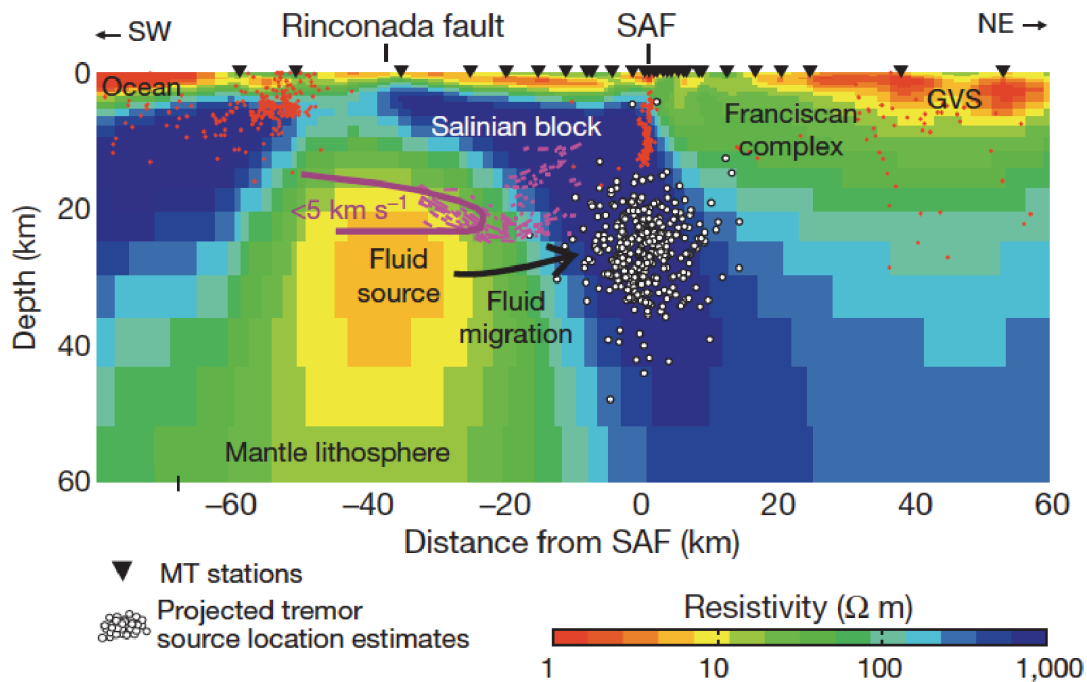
← SW
Rinconada fault
SAF
NE →
Ocean
GVS
Salinian block
Franciscan complex
<5 km s$^{-1}$
Fluid source
Fluid migration
Mantle lithosphere
Depth (km)
0
20
40
60
−60
−40
−20
0
20
40
60
Distance from SAF (km)
MT stations
Projected tremor source location estimates
Resistivity (Ω m)
1
10
100
1,000